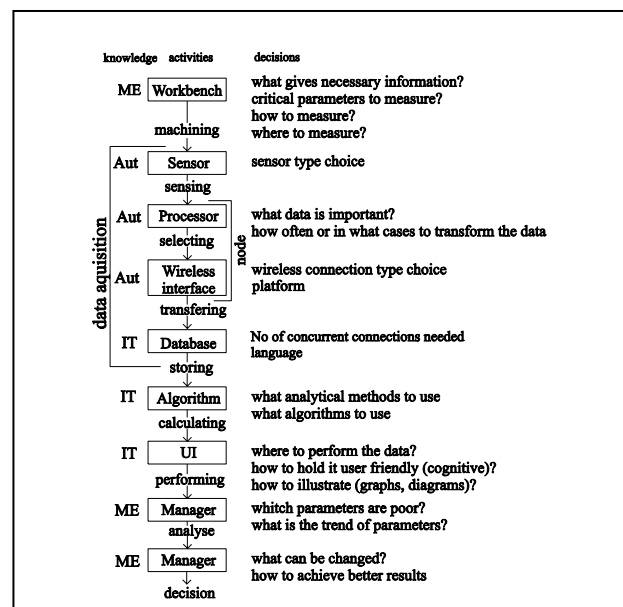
knowledge activities decisions

ME Workbench
what gives necessary information?
critical parameters to measure?
how to measure?
where to measure?

machining

Aut Sensor
sensor type choice

sensing

Aut Processor
what data is important?
how often or in what cases to transform the data

selecting

Aut Wireless interface
wireless connection type choice
platform

node

data aquisition

transfering

IT Database
No of concurrent connections needed
language

storing

IT Algorithm
what analytical methods to use
what algorithms to use

calculating

IT UI
where to perform the data?
how to hold it user friendly (cognitive)?
how to illustrate (graphs, diagrams)?

performing

ME Manager
whitch parameters are poor?
what is the trend of parameters?

analyse

ME Manager
what can be changed?
how to achieve better results

decision